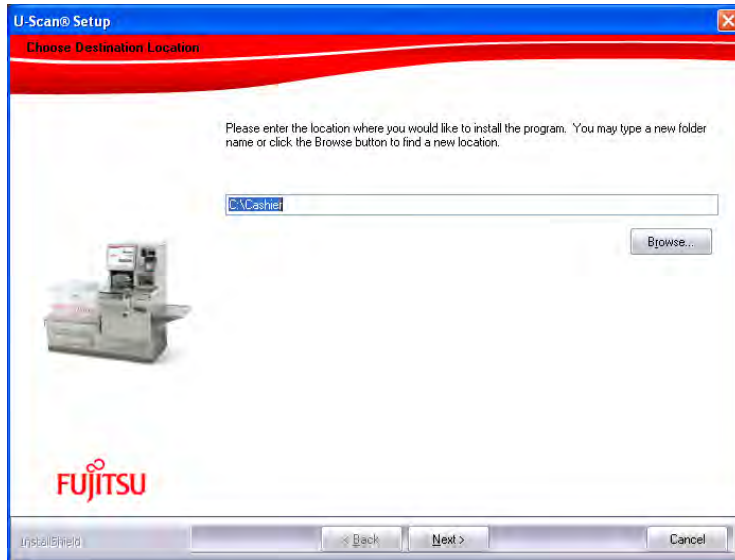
U-Scan® Setup

Choose Destination Location

Please enter the location where you would like to install the program. You may type a new folder name or click the Browse button to find a new location.

C:\Cashier

Browse...

FUJITSU

InstallShield

< Back

Next >

Cancel